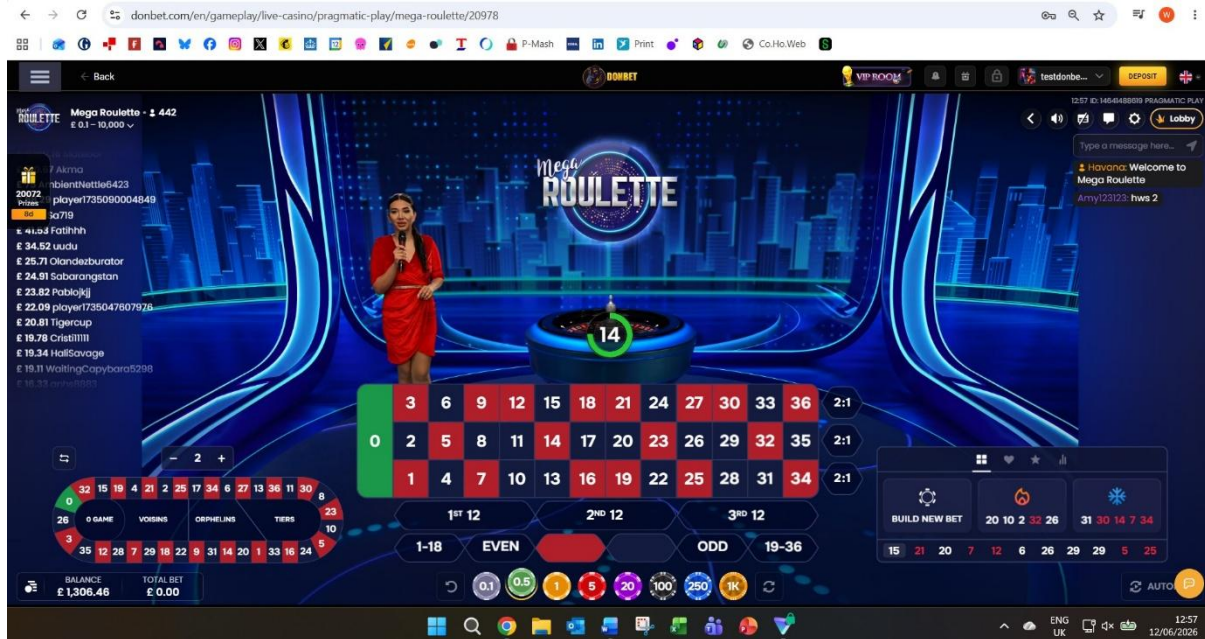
donbet.com/en/gameplay/live-casino/pragmatic-play/mega-roulette/20978

P-Mash Print Co.Ho.Web

Back

DONBET

VIP ROOM testdonbe... DEPOSIT

Mega Roulette 442
£ 0.1 – 10,000

12:57 ID: 14614488619 PRAGMATIC PLAY

Lobby

Type a message here...

Havana: Welcome to Mega Roulette
Amy123123: hws 2

20072 Prizes
8d

7 Akma
bientNettle6423
player1735090004849
5a719
£ 41.53 Fatihhh
£ 34.52 uudu
£ 25.71 Olandezburator
£ 24.91 Sabarangstan
£ 23.82 Pablojkjj
£ 22.09 player1735047607976
£ 20.81 Tigercup
£ 19.78 Cristi11111
£ 19.34 HallSavage
£ 19.11 WaitingCapybara5298

Mega ROULETTE

14

| 0 | 3 | 6 | 9 | 12 | 15 | 18 | 21 | 24 | 27 | 30 | 33 | 36 | 2:1 |
|---|---|---|---|---|---|---|---|---|---|---|---|---|---|
| | 2 | 5 | 8 | 11 | 14 | 17 | 20 | 23 | 26 | 29 | 32 | 35 | 2:1 |
| | 1 | 4 | 7 | 10 | 13 | 16 | 19 | 22 | 25 | 28 | 31 | 34 | 2:1 |

1ST 12 2ND 12 3RD 12
1-18 EVEN ODD 19-36

- 2 +

32 15 19 4 21 2 25 17 34 6 27 13 36 11 30 8 23 10 5 24 16 33 1 20 14 31 9 22 18 29 7 28 12 35 3 26 0
0 GAME VOISINS ORPHELINS TIERS

BUILD NEW BET 20 10 2 32 26 31 30 14 7 34

15 21 20 7 12 6 26 29 29 5 25

BALANCE £ 1,306.46 TOTAL BET £ 0.00

0.1 0.5 1 5 20 100 250 1K

AUTO

ENG UK 12:57 12/06/2026